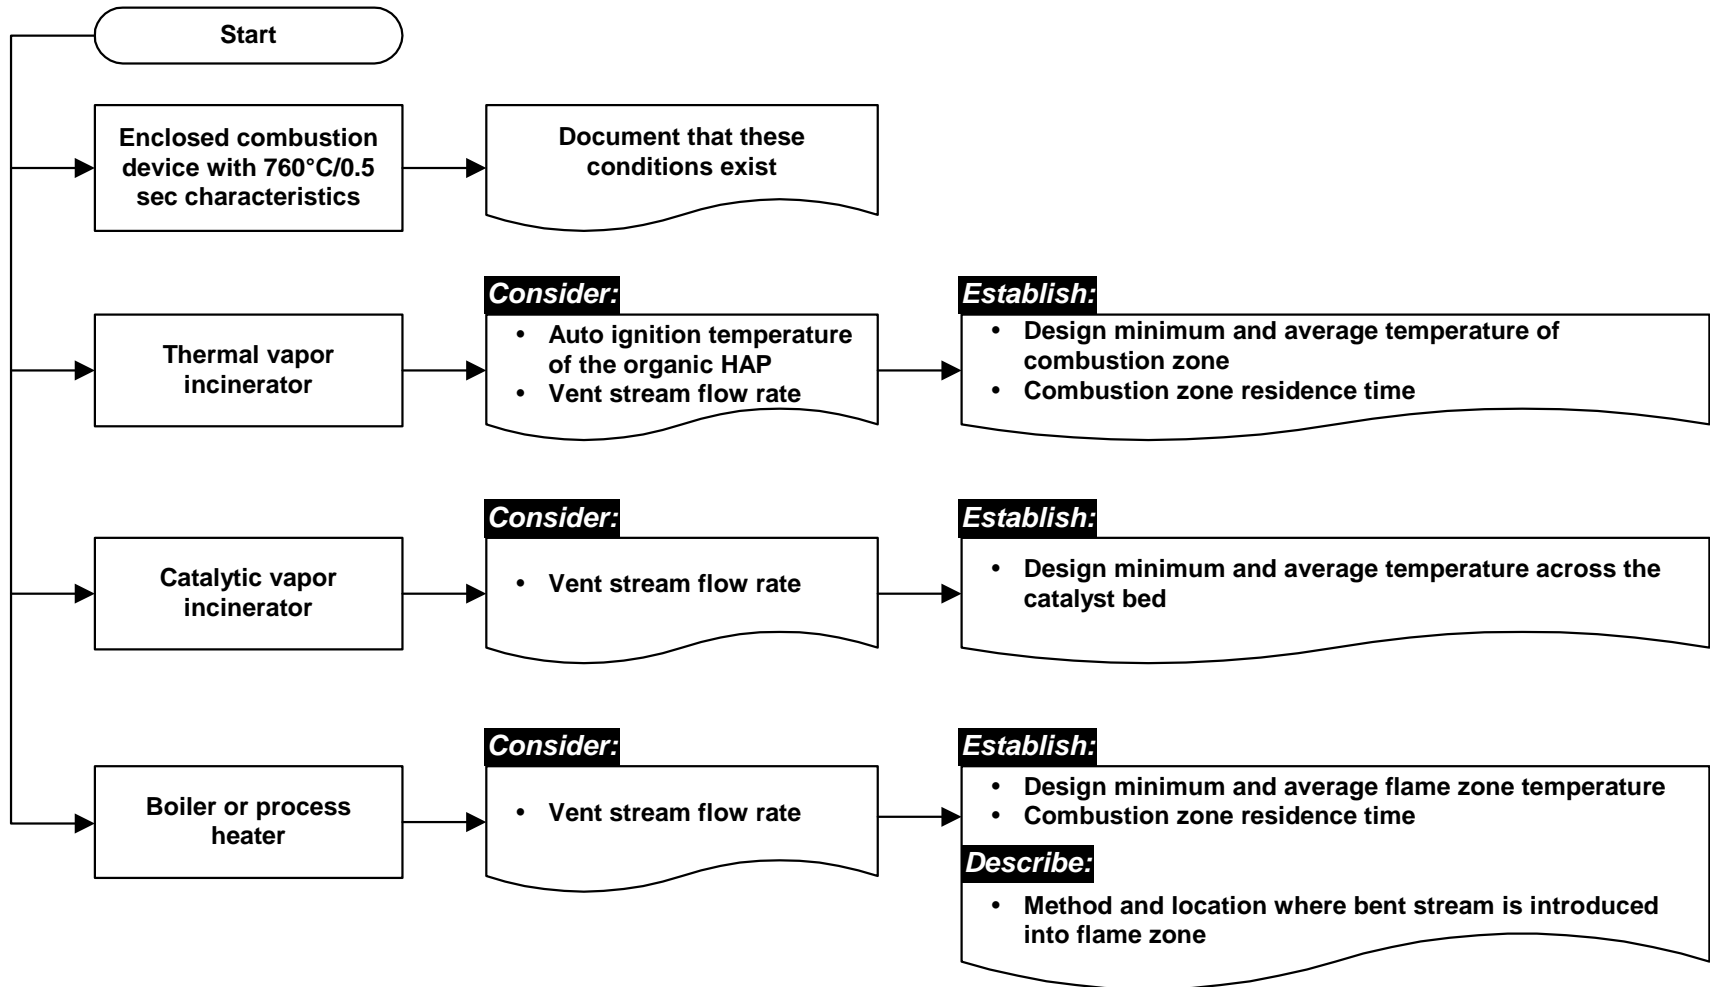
Start

Enclosed combustion device with 760°C/0.5 sec characteristics

Document that these conditions exist

Thermal vapor incinerator

Consider:
• Auto ignition temperature of the organic HAP
• Vent stream flow rate

Establish:
• Design minimum and average temperature of combustion zone
• Combustion zone residence time

Catalytic vapor incinerator

Consider:
• Vent stream flow rate

Establish:
• Design minimum and average temperature across the catalyst bed

Boiler or process heater

Consider:
• Vent stream flow rate

Establish:
• Design minimum and average flame zone temperature
• Combustion zone residence time

Describe:
• Method and location where bent stream is introduced into flame zone